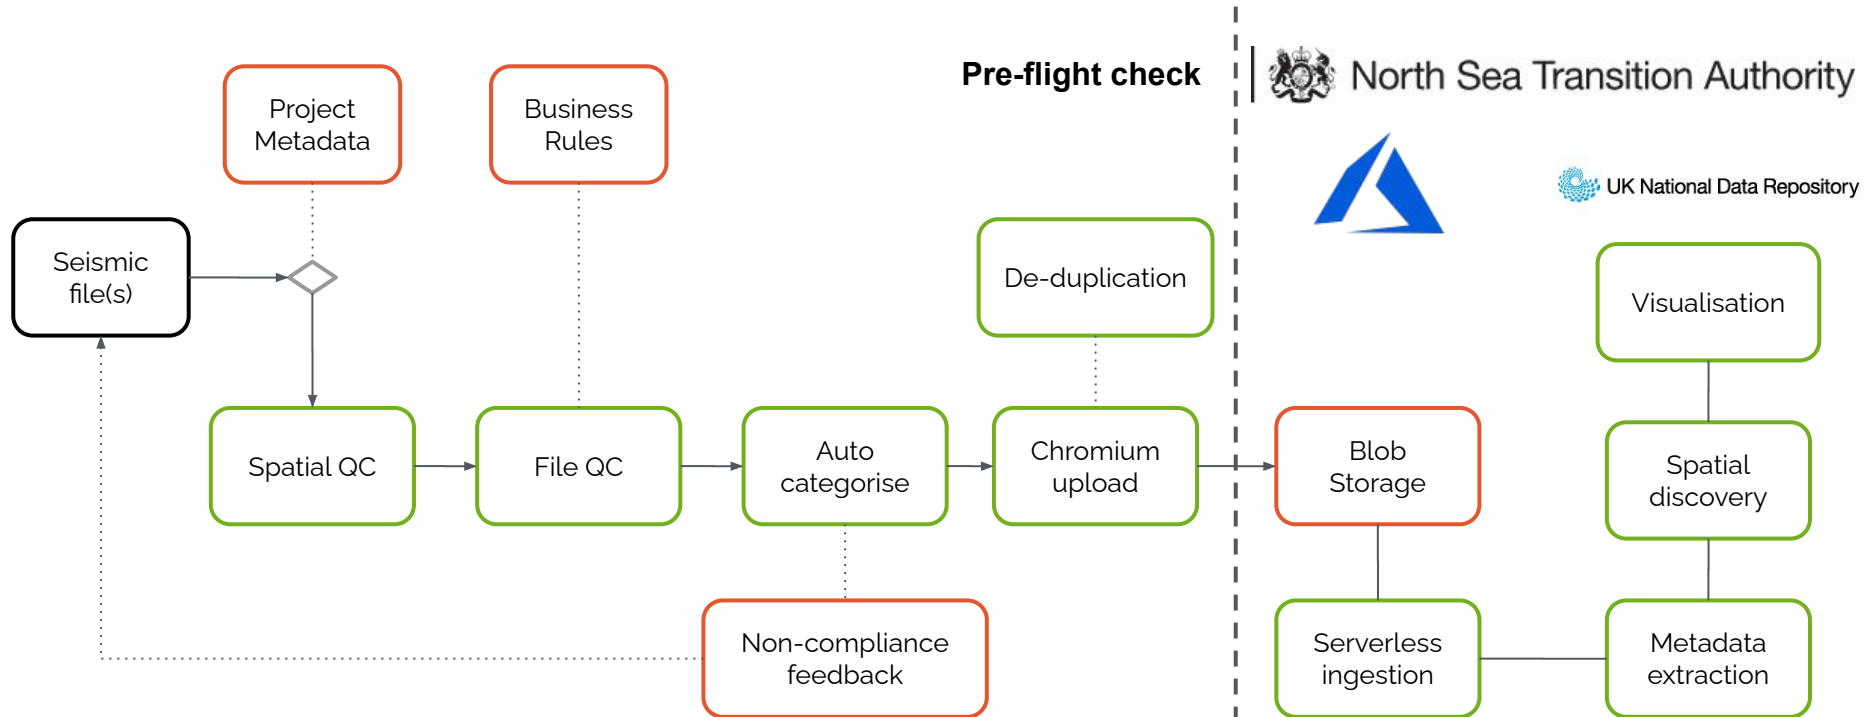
Pre-flight check

North Sea Transition Authority

UK National Data Repository

Project Metadata

Business Rules

Seismic file(s)

De-duplication

Visualisation

Spatial QC

File QC

Auto categorise

Chromium upload

Blob Storage

Spatial discovery

Non-compliance feedback

Serverless ingestion

Metadata extraction